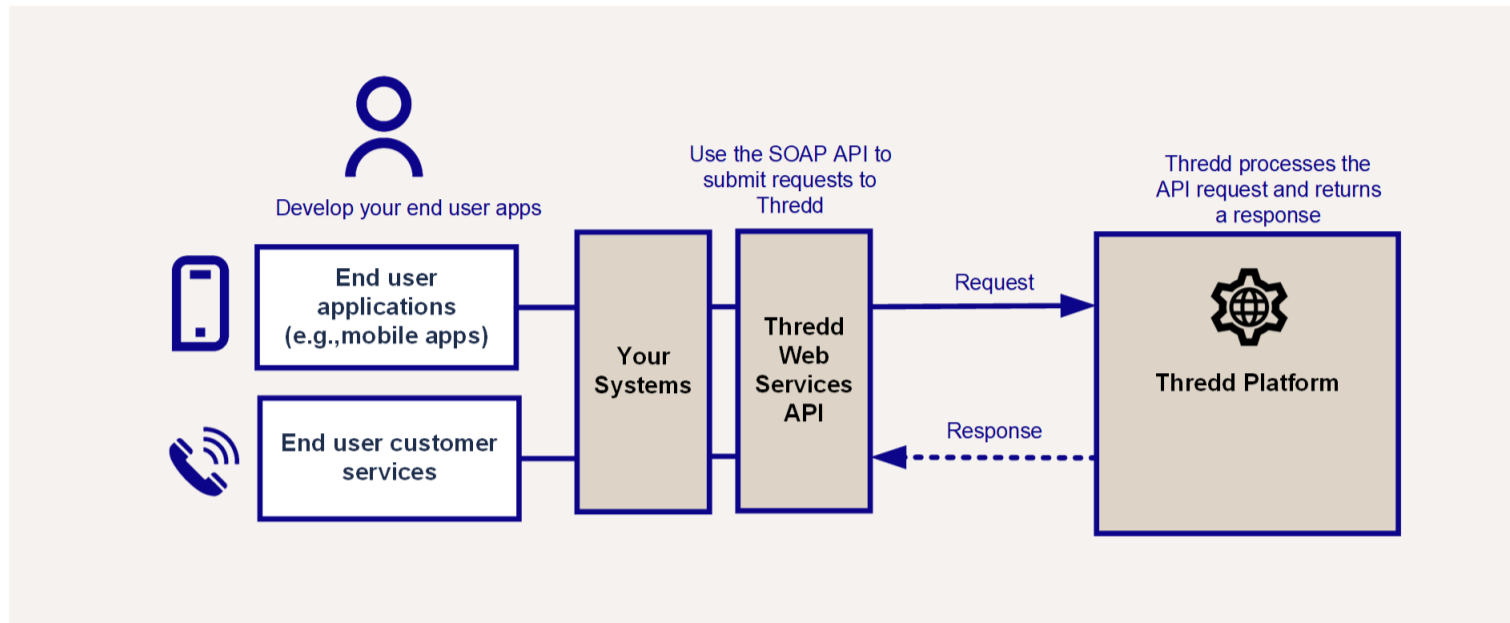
Develop your end user apps

Use the SOAP API to submit requests to Thredd

Thredd processes the API request and returns a response

End user applications (e.g.,mobile apps)

End user customer services

Your Systems

Thredd Web Services API

Request

Response

Thredd Platform